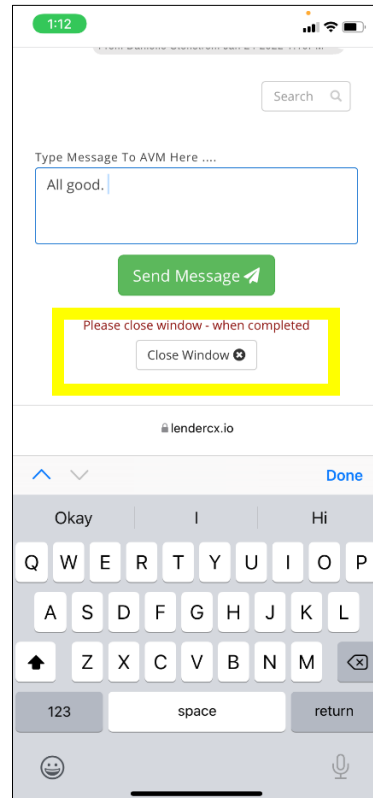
1:12

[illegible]

Search

Type Message To AVM Here ....

All good.

Send Message

Please close window - when completed

Close Window

lendercx.io

Done

Okay

I

Hi

Q W E R T Y U I O P

A S D F G H J K L

Z X C V B N M

123

space

return